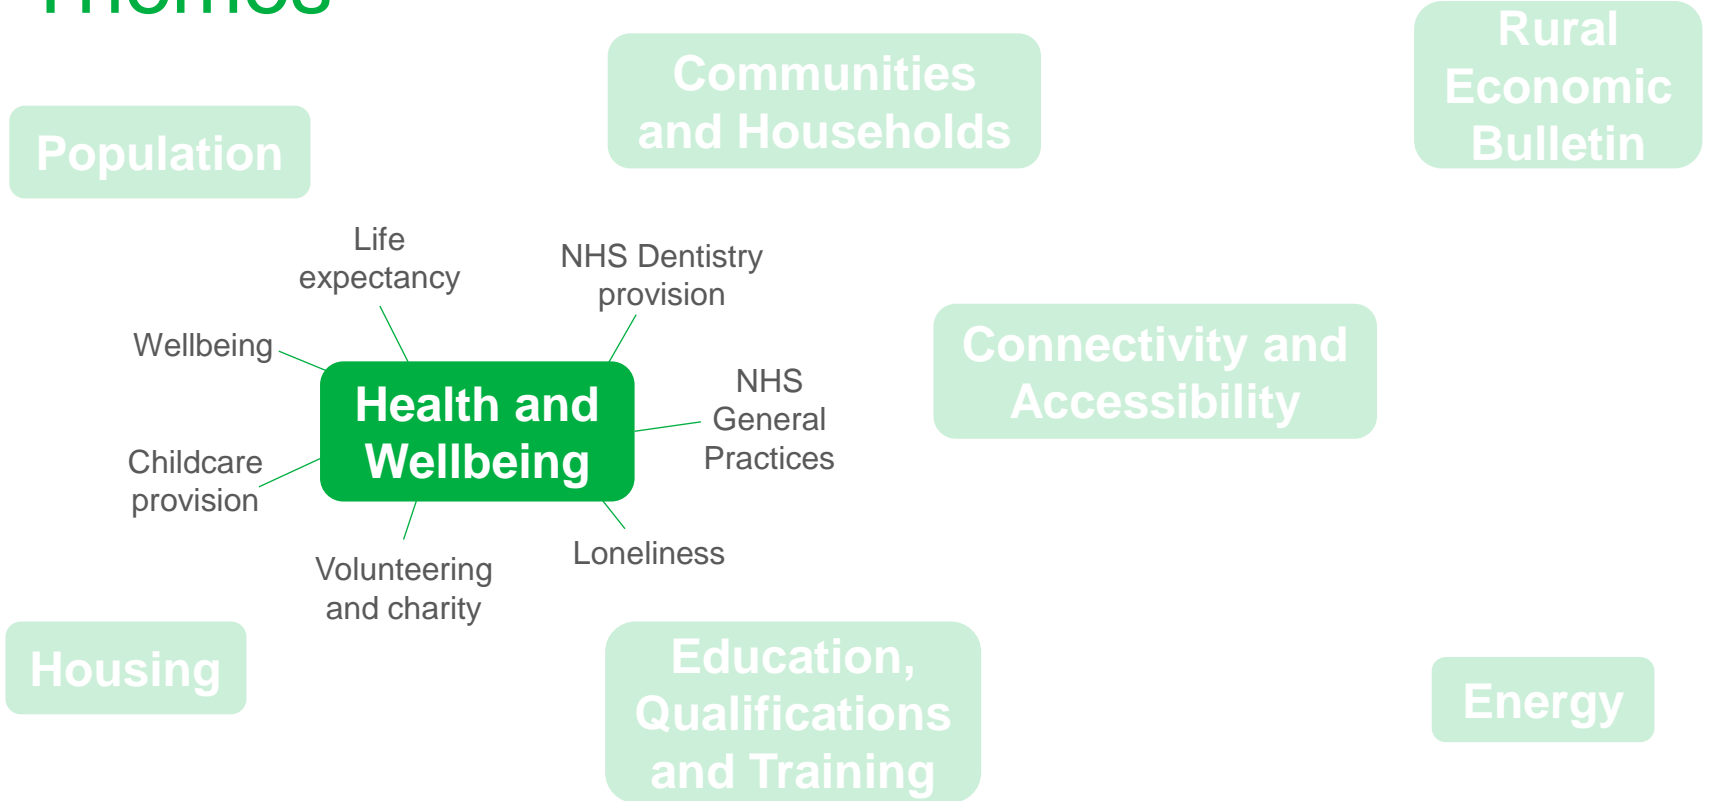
Themes

Communities and Households

Rural Economic Bulletin

Population

Life expectancy

NHS Dentistry provision

Wellbeing

Health and Wellbeing

NHS General Practices

Connectivity and Accessibility

Childcare provision

Loneliness

Volunteering and charity

Housing

Education, Qualifications and Training

Energy